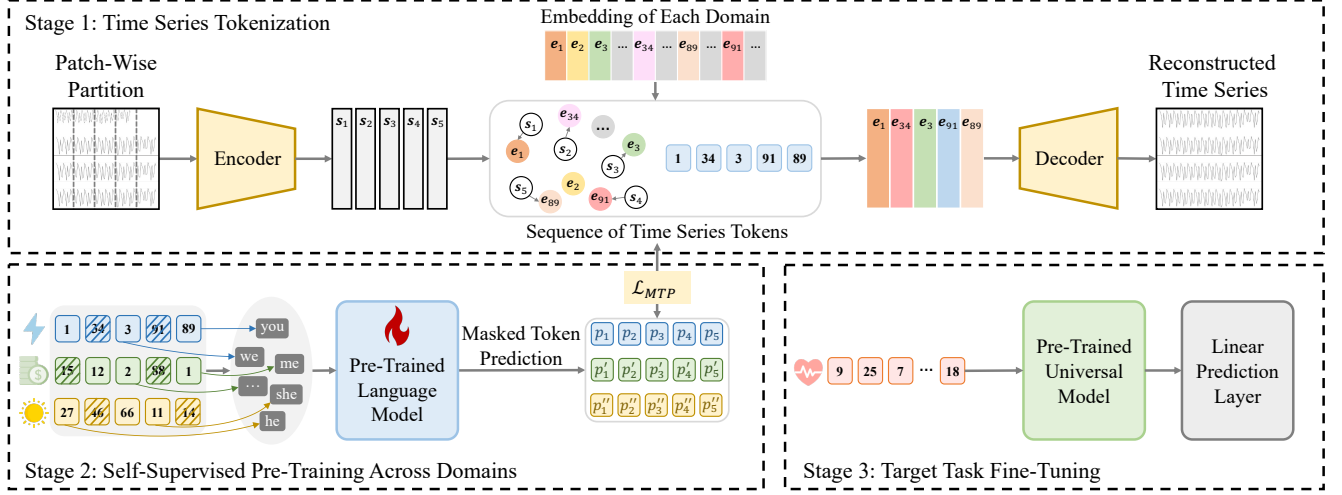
Stage 1: Time Series Tokenization

Embedding of Each Domain

$e_1$ $e_2$ $e_3$ … $e_{34}$ … $e_{89}$ … $e_{91}$ …

Patch-Wise Partition

Encoder

$s_1$ $s_2$ $s_3$ $s_4$ $s_5$

$s_1$ $e_{34}$ … $e_1$ $s_2$ $e_3$ $s_3$ $s_5$ $e_2$ $e_{89}$ $e_{91}$ $s_4$

1 34 3 91 89

Sequence of Time Series Tokens

$e_1$ $e_{34}$ $e_3$ $e_{91}$ $e_{89}$

Decoder

Reconstructed Time Series

Stage 2: Self-Supervised Pre-Training Across Domains

1 34 3 91 89
15 12 2 88 1
27 46 66 11 14

you
we
me
…
she
he

Pre-Trained Language Model

Masked Token Prediction

$\mathcal{L}_{MTP}$

$p_1$ $p_2$ $p_3$ $p_4$ $p_5$
$p_1'$ $p_2'$ $p_3'$ $p_4'$ $p_5'$
$p_1''$ $p_2''$ $p_3''$ $p_4''$ $p_5''$

Stage 3: Target Task Fine-Tuning

9 25 7 … 18

Pre-Trained Universal Model

Linear Prediction Layer